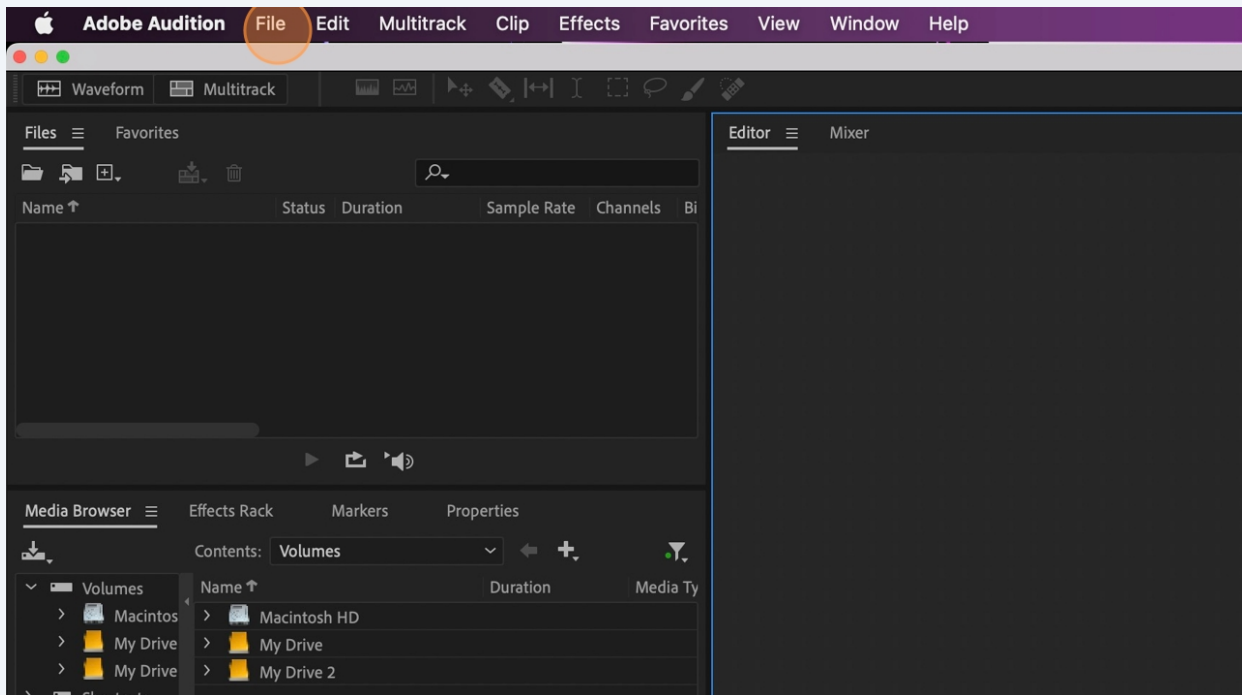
Adobe Audition File Edit Multitrack Clip Effects Favorites View Window Help

Waveform Multitrack

Files ≡ Favorites

Name ↑ Status Duration Sample Rate Channels Bi

Editor ≡ Mixer

Media Browser ≡ Effects Rack Markers Properties

Contents: Volumes

Volumes
Macintos
My Drive
My Drive

Name ↑ Duration Media Ty
Macintosh HD
My Drive
My Drive 2